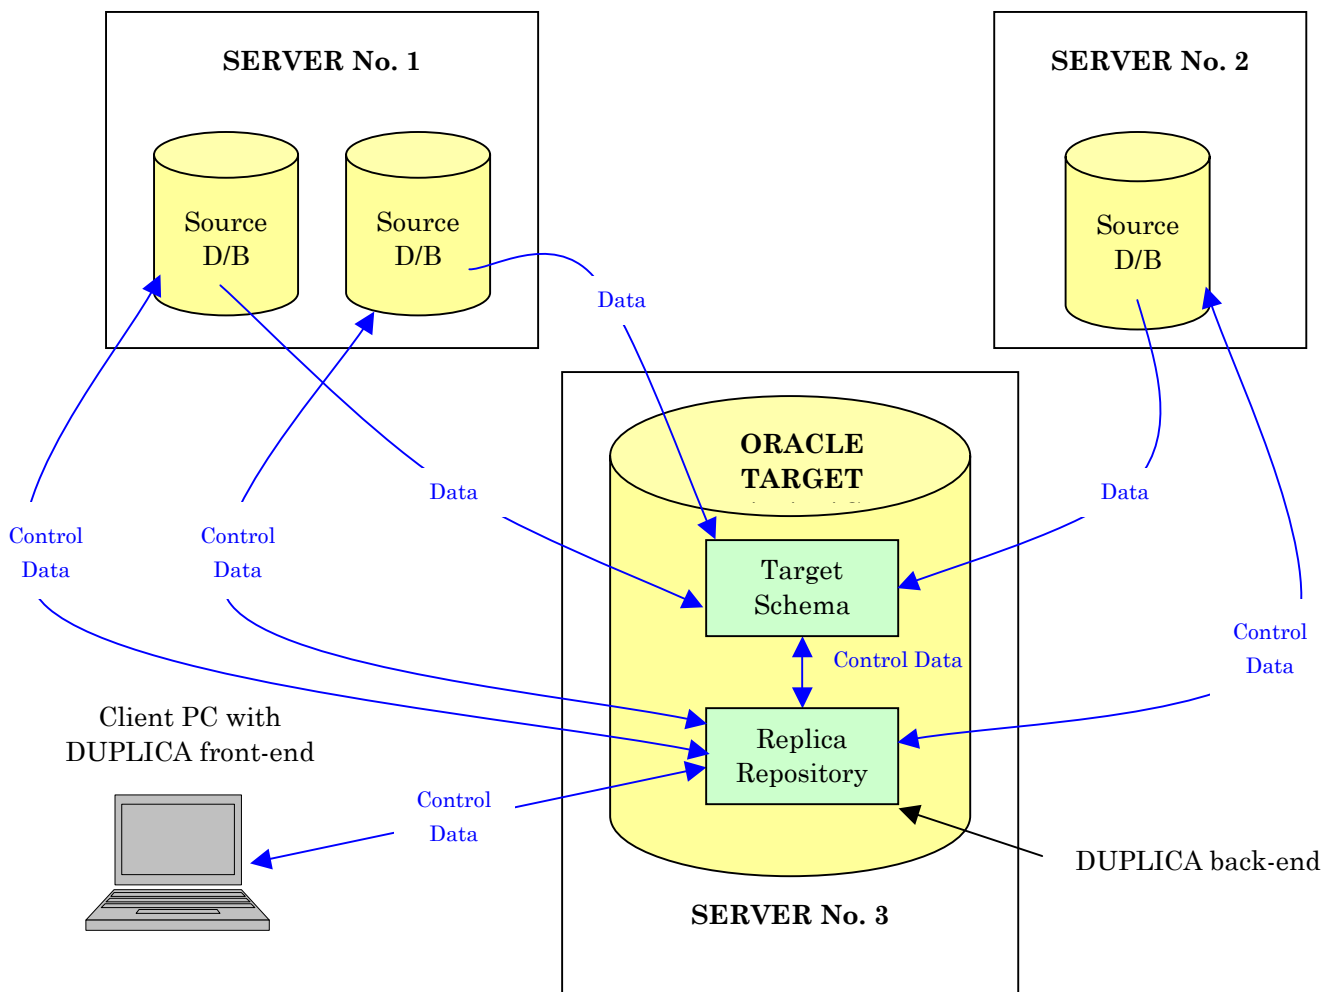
SERVER No. 1

Source D/B

Source D/B

SERVER No. 2

Source D/B

Data

ORACLE TARGET

Data

Data

Control Data

Control Data

Target Schema

Control Data

Control Data

Replica Repository

Client PC with DUPLICA front-end

Control Data

DUPLICA back-end

SERVER No. 3